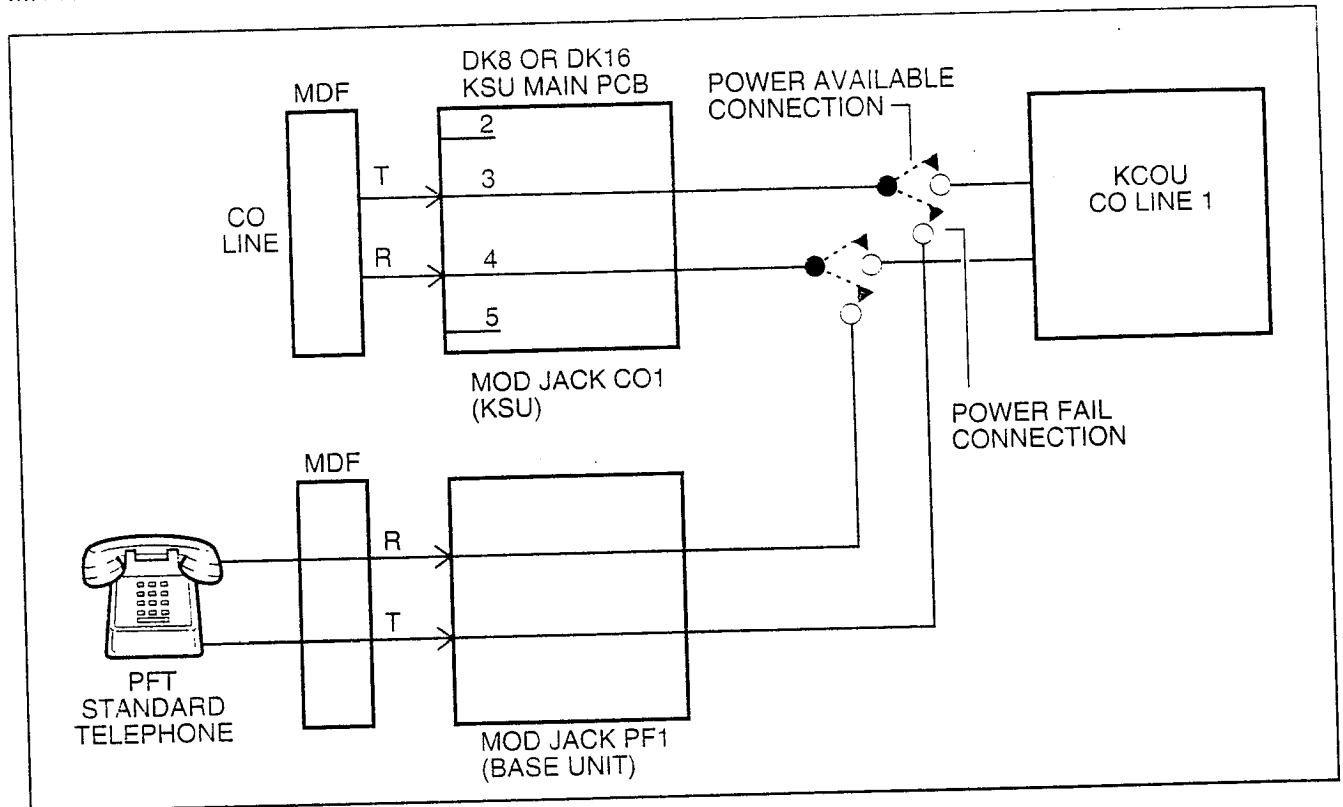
DK8 OR DK16
KSU MAIN PCB

MDF

POWER AVAILABLE
CONNECTION

2

T

3

KCOU
CO LINE 1

CO
LINE

R

4

5

MOD JACK CO1
(KSU)

POWER FAIL
CONNECTION

MDF

R

T

PFT
STANDARD
TELEPHONE

MOD JACK PF1
(BASE UNIT)